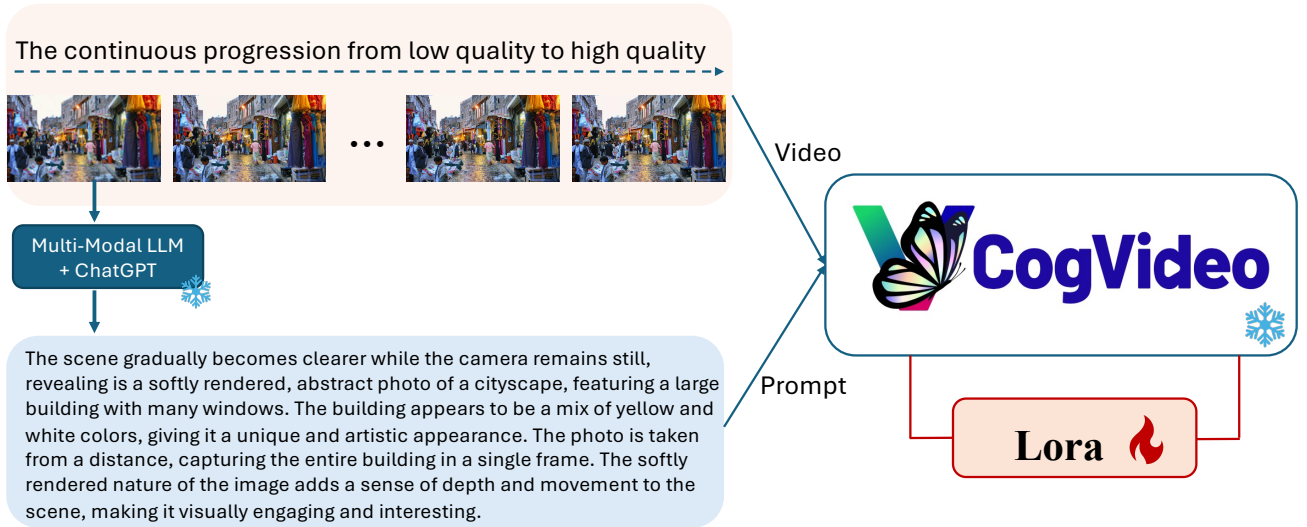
The continuous progression from low quality to high quality

...

Multi-Modal LLM + ChatGPT

The scene gradually becomes clearer while the camera remains still, revealing is a softly rendered, abstract photo of a cityscape, featuring a large building with many windows. The building appears to be a mix of yellow and white colors, giving it a unique and artistic appearance. The photo is taken from a distance, capturing the entire building in a single frame. The softly rendered nature of the image adds a sense of depth and movement to the scene, making it visually engaging and interesting.

Video

Prompt

CogVideo

Lora